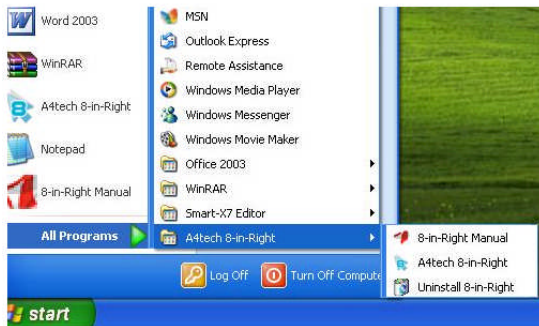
Word 2003
WinRAR
A4tech 8-in-Right
Notepad
8-in-Right Manual
All Programs

MSN
Outlook Express
Remote Assistance
Windows Media Player
Windows Messenger
Windows Movie Maker
Office 2003
WinRAR
Smart-X7 Editor
A4tech 8-in-Right

8-in-Right Manual
A4tech 8-in-Right
Uninstall 8-in-Right

Log Off
Turn Off Compute
start